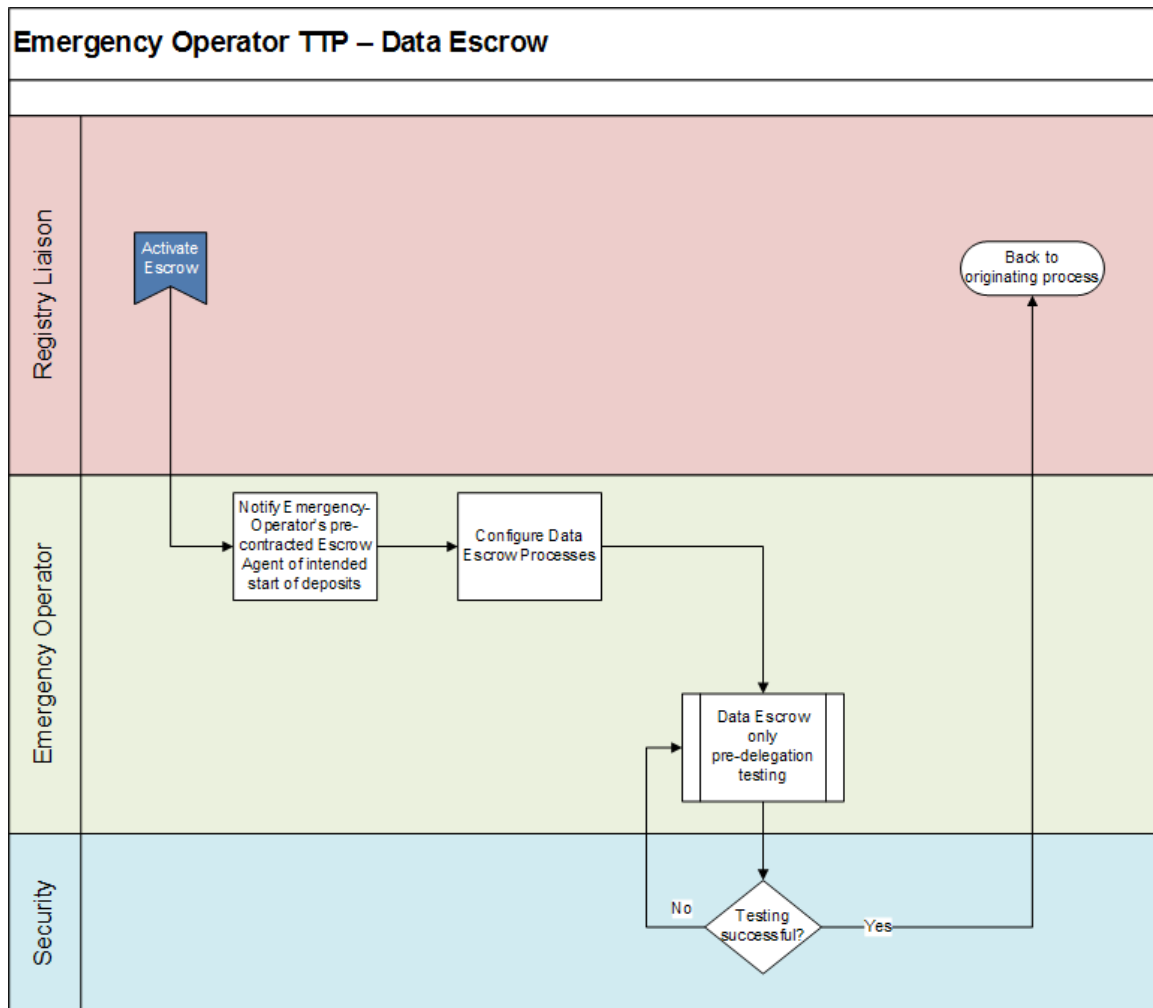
Emergency Operator TTP – Data Escrow

Registry Liaison

Activate Escrow

Back to originating process

Emergency Operator

Notify Emergency-Operator's pre-contracted Escrow Agent of intended start of deposits

Configure Data Escrow Processes

Data Escrow only pre-delegation testing

Security

No

Testing successful?

Yes